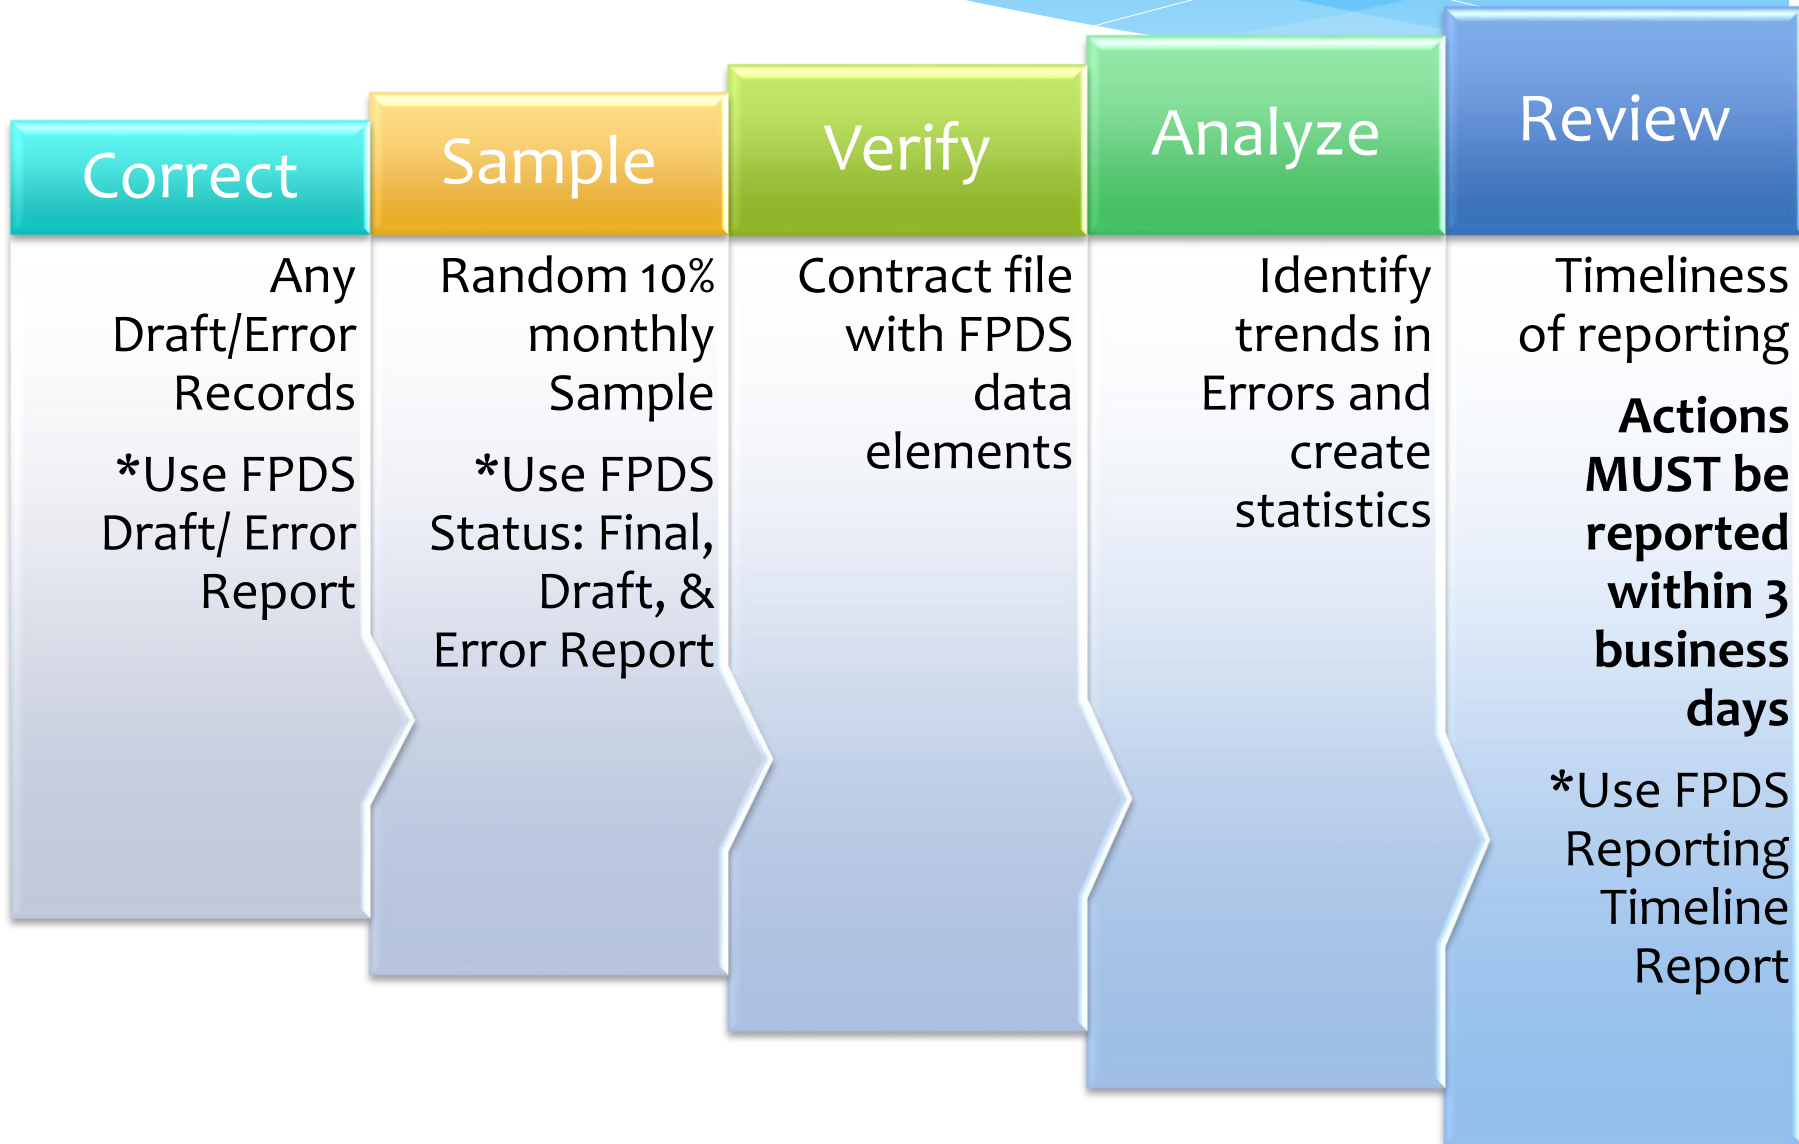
Correct

Any Draft/Error Records

*Use FPDS Draft/ Error Report

Sample

Random 10% monthly Sample

*Use FPDS Status: Final, Draft, & Error Report

Verify

Contract file with FPDS data elements

Analyze

Identify trends in Errors and create statistics

Review

Timeliness of reporting

**Actions MUST be reported within 3 business days**

*Use FPDS Reporting Timeline Report